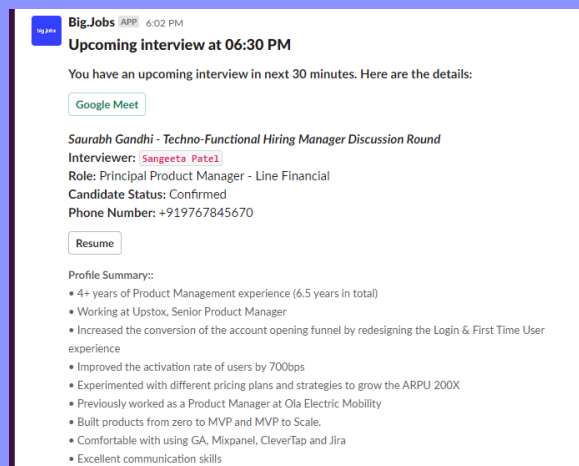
big.Jobs

Big.Jobs APP 6:02 PM

Upcoming interview at 06:30 PM

You have an upcoming interview in next 30 minutes. Here are the details:

Google Meet

Saurabh Gandhi - Techno-Functional Hiring Manager Discussion Round
Interviewer: Sangeeta Patel
Role: Principal Product Manager - Line Financial
Candidate Status: Confirmed
Phone Number: +919767845670

Resume

Profile Summary::
• 4+ years of Product Management experience (6.5 years in total)
• Working at Upstox, Senior Product Manager
• Increased the conversion of the account opening funnel by redesigning the Login & First Time User experience
• Improved the activation rate of users by 700bps
• Experimented with different pricing plans and strategies to grow the ARPU 200X
• Previously worked as a Product Manager at Ola Electric Mobility
• Built products from zero to MVP and MVP to Scale.
• Comfortable with using GA, Mixpanel, CleverTap and Jira
• Excellent communication skills